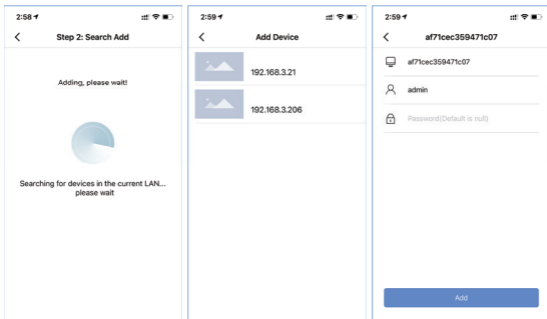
2:58

Step 2: Search Add

Adding, please wait!

Searching for devices in the current LAN... please wait

2:59

Add Device

192.168.3.21

192.168.3.206

2:59

af71cec359471c07

af71cec359471c07

admin

Password(Default is null)

Add